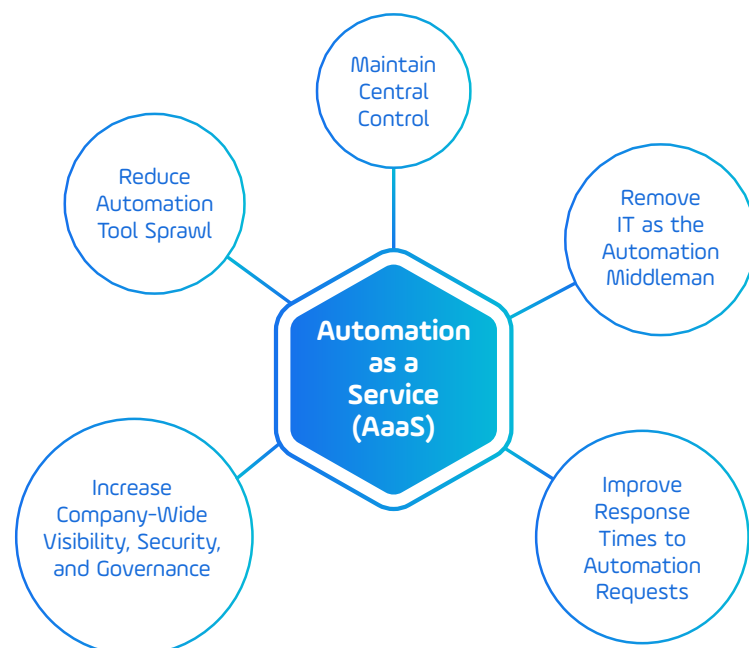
Maintain Central Control

Reduce Automation Tool Sprawl

Remove IT as the Automation Middleman

Automation as a Service (AaaS)

Increase Company-Wide Visibility, Security, and Governance

Improve Response Times to Automation Requests